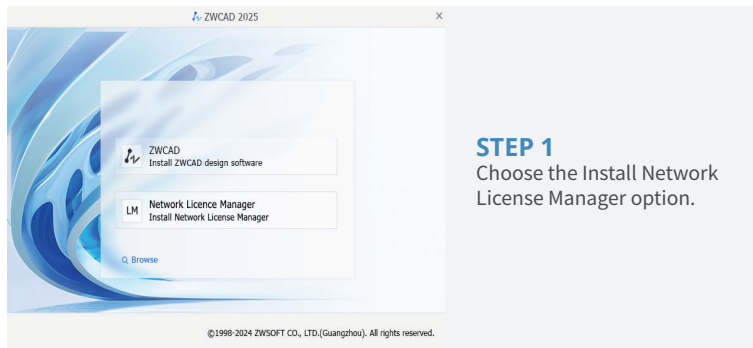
ZWCAD 2025

×

ZWCAD
Install ZWCAD design software

LM Network Licence Manager
Install Network License Manager

Browse

©1998-2024 ZWSOFT CO., LTD.(Guangzhou). All rights reserved.

STEP 1
Choose the Install Network License Manager option.